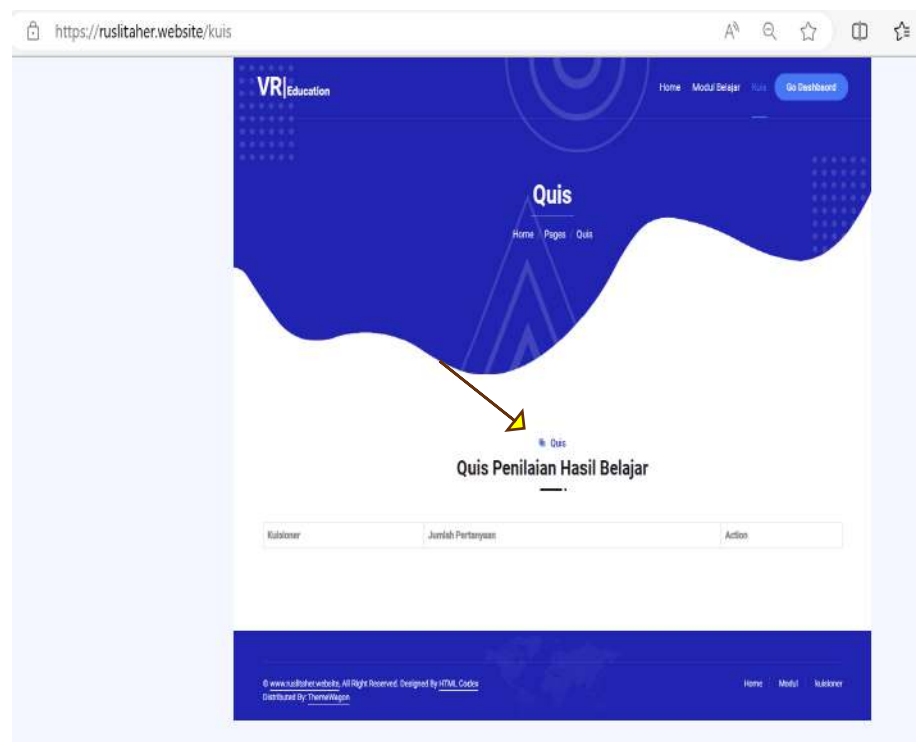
https://ruslitaher.website/kuis

VR| Education

Home Modul Belajar Kuis Go Dashbaord

Quis

Home / Pages / Quis

Quis

Quis Penilaian Hasil Belajar

| Kuisioner | Jumlah Pertanyaan | Action |
|---|---|---|

© www.ruslitaher.website, All Right Reserved. Designed By HTML Codex
Distributed By: ThemeWagon

Home Modul Kuisioner